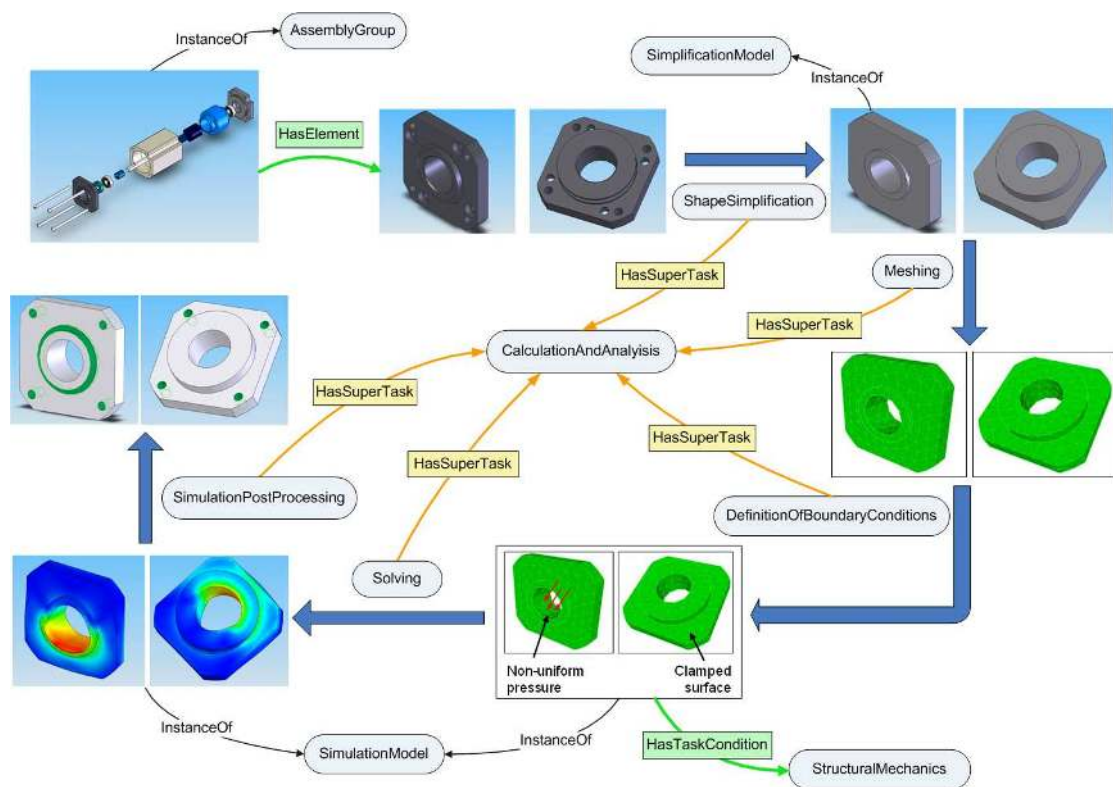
InstanceOf

AssemblyGroup

HasElement

SimplificationModel

InstanceOf

ShapeSimplification

HasSuperTask

Meshing

HasSuperTask

CalculationAndAnalyisis

HasSuperTask

HasSuperTask

HasSuperTask

SimulationPostProcessing

DefinitionOfBoundaryConditions

Solving

Non-uniform pressure

Clamped surface

InstanceOf

SimulationModel

InstanceOf

HasTaskCondition

StructuralMechanics